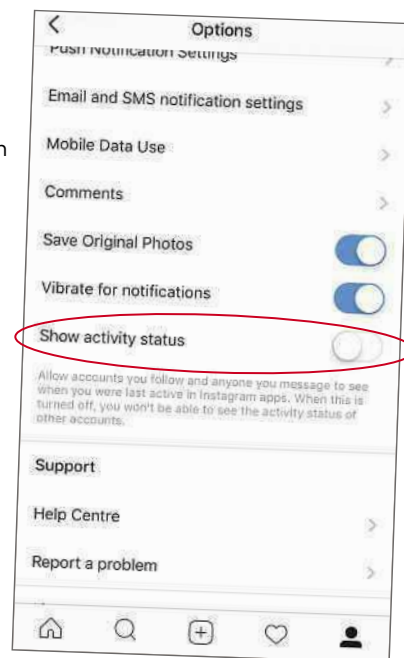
Options

Push Notification Settings

Email and SMS notification settings

Mobile Data Use

Comments

Save Original Photos

Vibrate for notifications

Show activity status

Allow accounts you follow and anyone you message to see when you were last active in Instagram apps. When this is turned off, you won't be able to see the activity status of other accounts.

Support

Help Centre

Report a problem

n